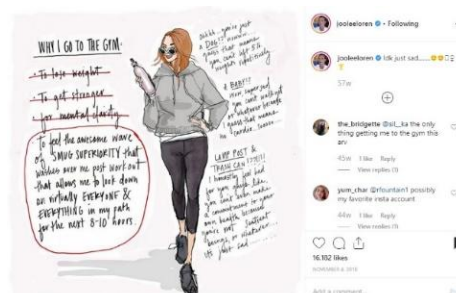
WHY I GO TO THE GYM:

To lose weight

To get stronger

For mental clarity

To feel the awesome wave of SMUG SUPERIORITY that washes over me post work-out that allows me to look down on virtually EVERYONE & EVERYTHING in my path for the next 8-10 hours

Ahhh - you're just a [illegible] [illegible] you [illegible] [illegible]

A BABY? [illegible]

LAMP POST & TRASH CAN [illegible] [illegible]

joolaeloren • Following

joolaeloren Idk just sad......

57w

the_bridgette @sil_ka the only thing getting me to the gym this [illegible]

45w 1 like Reply

View replies (1)

yum_char @rfountain1 possibly my favorite insta account

44w 1 like Reply

View replies (1)

16,102 likes

NOVEMBER 8, 2018

Add a comment...